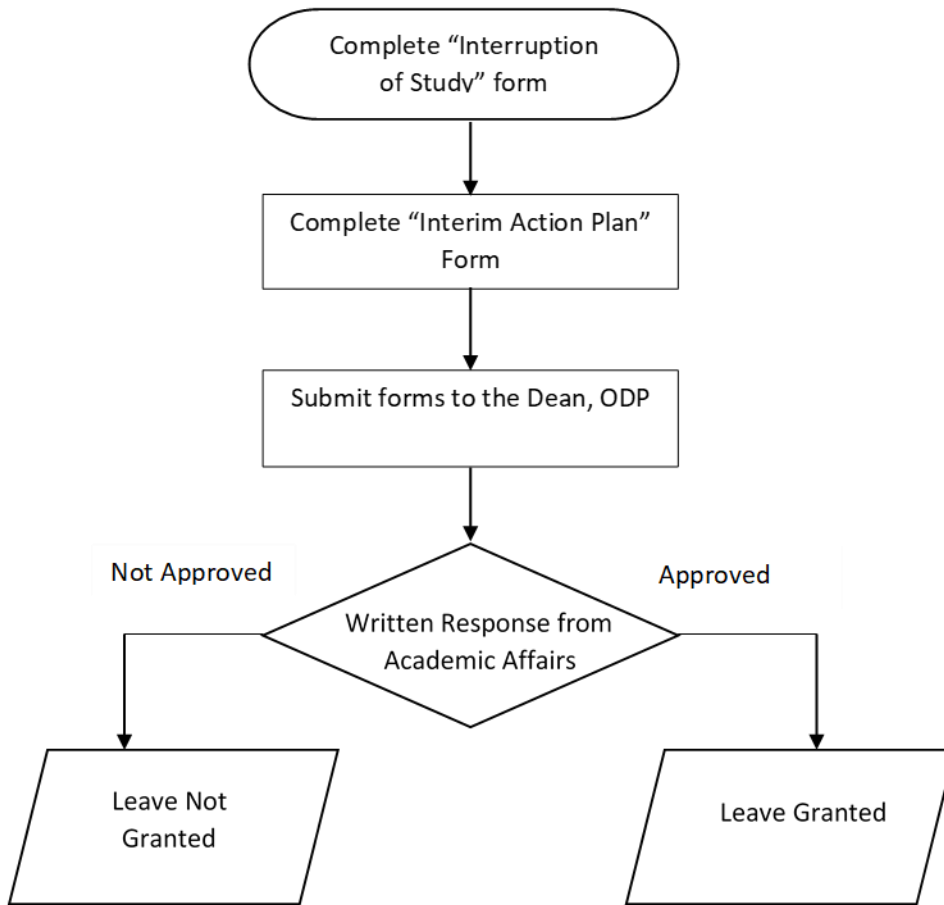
Complete “Interruption of Study” form

Complete “Interim Action Plan” Form

Submit forms to the Dean, ODP

Not Approved

Approved

Written Response from Academic Affairs

Leave Not Granted

Leave Granted